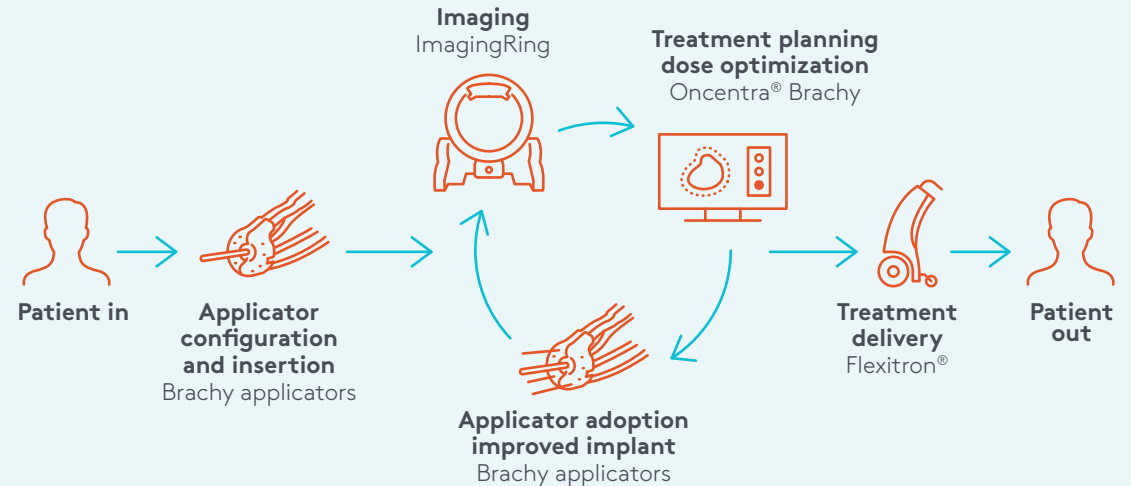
Imaging
ImagingRing

Treatment planning
dose optimization
Oncentra® Brachy

Patient in

Applicator configuration and insertion
Brachy applicators

Applicator adoption improved implant
Brachy applicators

Treatment delivery
Flexitron®

Patient out